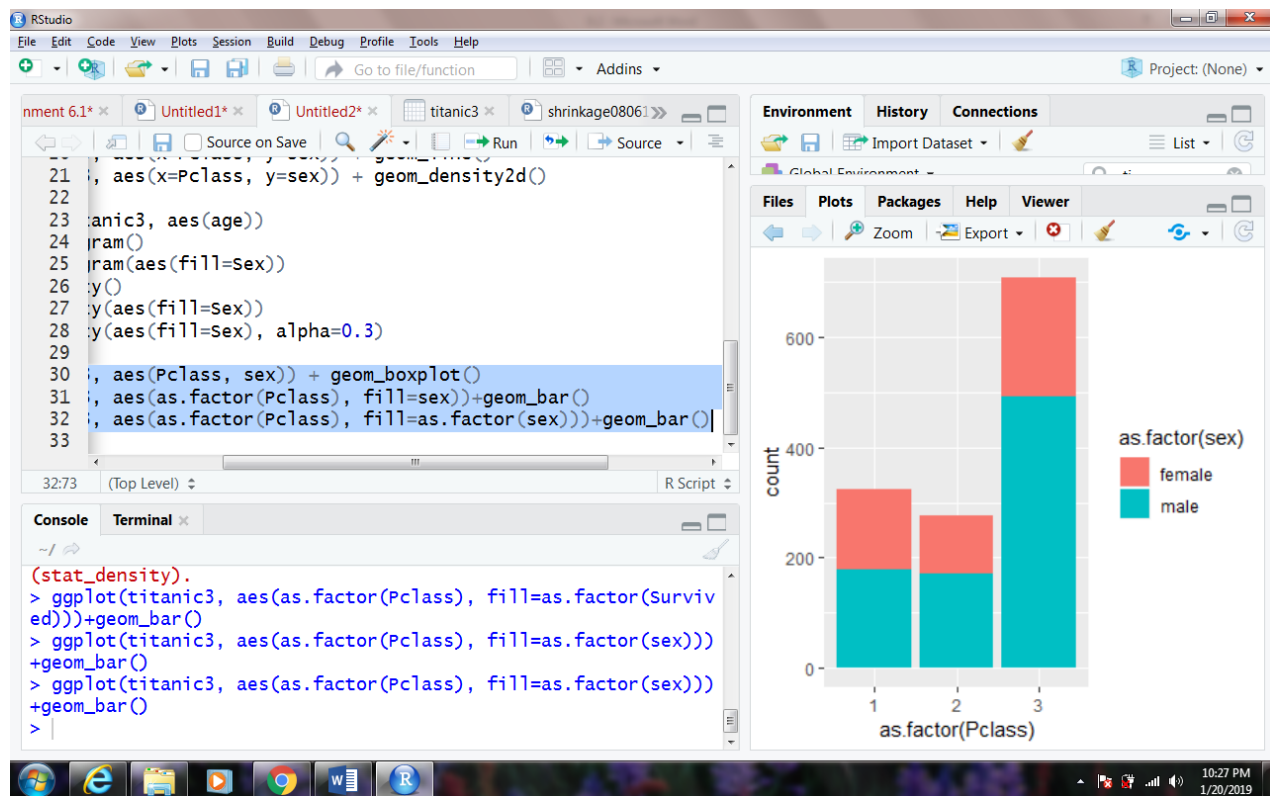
RStudio

File Edit Code View Plots Session Build Debug Profile Tools Help

Go to file/function    Addins    Project: (None)

nment 6.1* × Untitled1* × Untitled2* × titanic3 × shrinkage08061

Source on Save    Run    Source

21 , aes(x=Pclass, y=sex)) + geom_density2d()
22
23 tanic3, aes(age))
24 gram()
25 gram(aes(fill=Sex))
26 ty()
27 ty(aes(fill=Sex))
28 ty(aes(fill=Sex), alpha=0.3)
29
30 , aes(Pclass, sex)) + geom_boxplot()
31 , aes(as.factor(Pclass), fill=sex))+geom_bar()
32 , aes(as.factor(Pclass), fill=as.factor(sex)))+geom_bar()
33

32:73 (Top Level) R Script

Console Terminal ×

~/

(stat_density).
> ggplot(titanic3, aes(as.factor(Pclass), fill=as.factor(Survived)))+geom_bar()
> ggplot(titanic3, aes(as.factor(Pclass), fill=as.factor(sex)))+geom_bar()
> ggplot(titanic3, aes(as.factor(Pclass), fill=as.factor(sex)))+geom_bar()
>

Environment History Connections

Import Dataset    List

Global Environment

Files Plots Packages Help Viewer

Zoom Export

count
600
400
200
0
1 2 3
as.factor(Pclass)
as.factor(sex)
female
male

10:27 PM
1/20/2019